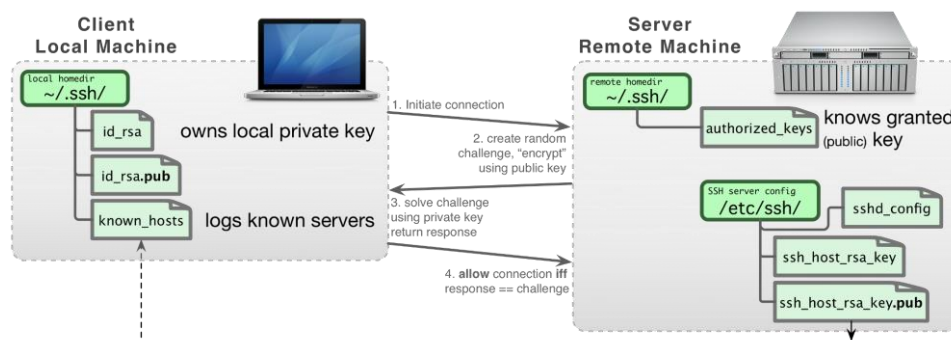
Client
Local Machine

local homedir
~/.ssh/

id_rsa

owns local private key

id_rsa.pub

known_hosts

logs known servers

1. Initiate connection

2. create random challenge, "encrypt" using public key

3. solve challenge using private key return response

4. allow connection iff response == challenge

Server
Remote Machine

remote homedir
~/.ssh/

authorized_keys

knows granted (public) key

SSH server config
/etc/ssh/

sshd_config

ssh_host_rsa_key

ssh_host_rsa_key.pub